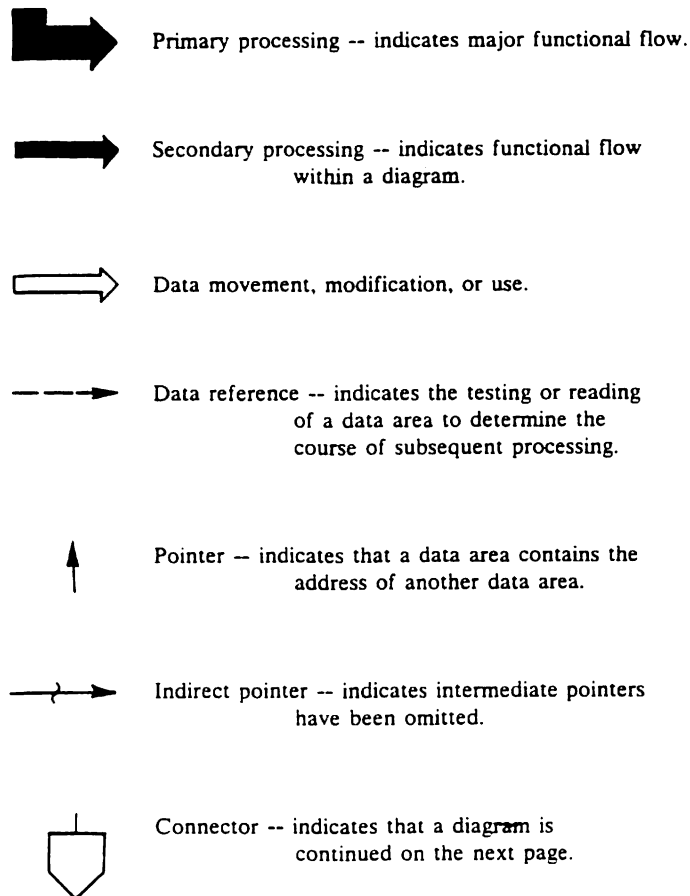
Primary processing -- indicates major functional flow.

Secondary processing -- indicates functional flow within a diagram.

Data movement, modification, or use.

Data reference -- indicates the testing or reading of a data area to determine the course of subsequent processing.

Pointer -- indicates that a data area contains the address of another data area.

Indirect pointer -- indicates intermediate pointers have been omitted.

Connector -- indicates that a diagram is continued on the next page.